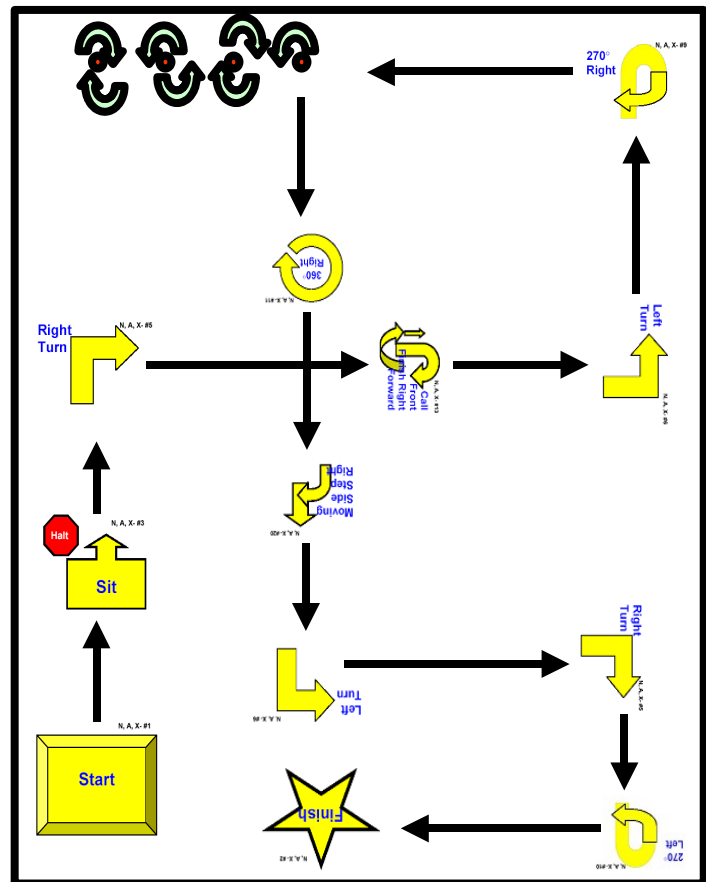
270° Right
N, A, X- #9

360° Right
N, A, X-#11

Right Turn
N, A, X- #6

Call Front Finish Right Forward
N, A, X-#13

Left Turn
N, A, X-#8

Moving Side Step Right
N, A, X-#20

Halt
N, A, X- #3
Sit

Left Turn
N, A, X-#8

Right Turn
N, A, X-#5

N, A, X- #1
Start

Finish
N, A, X-#2

270° Left
N, A, X-#10